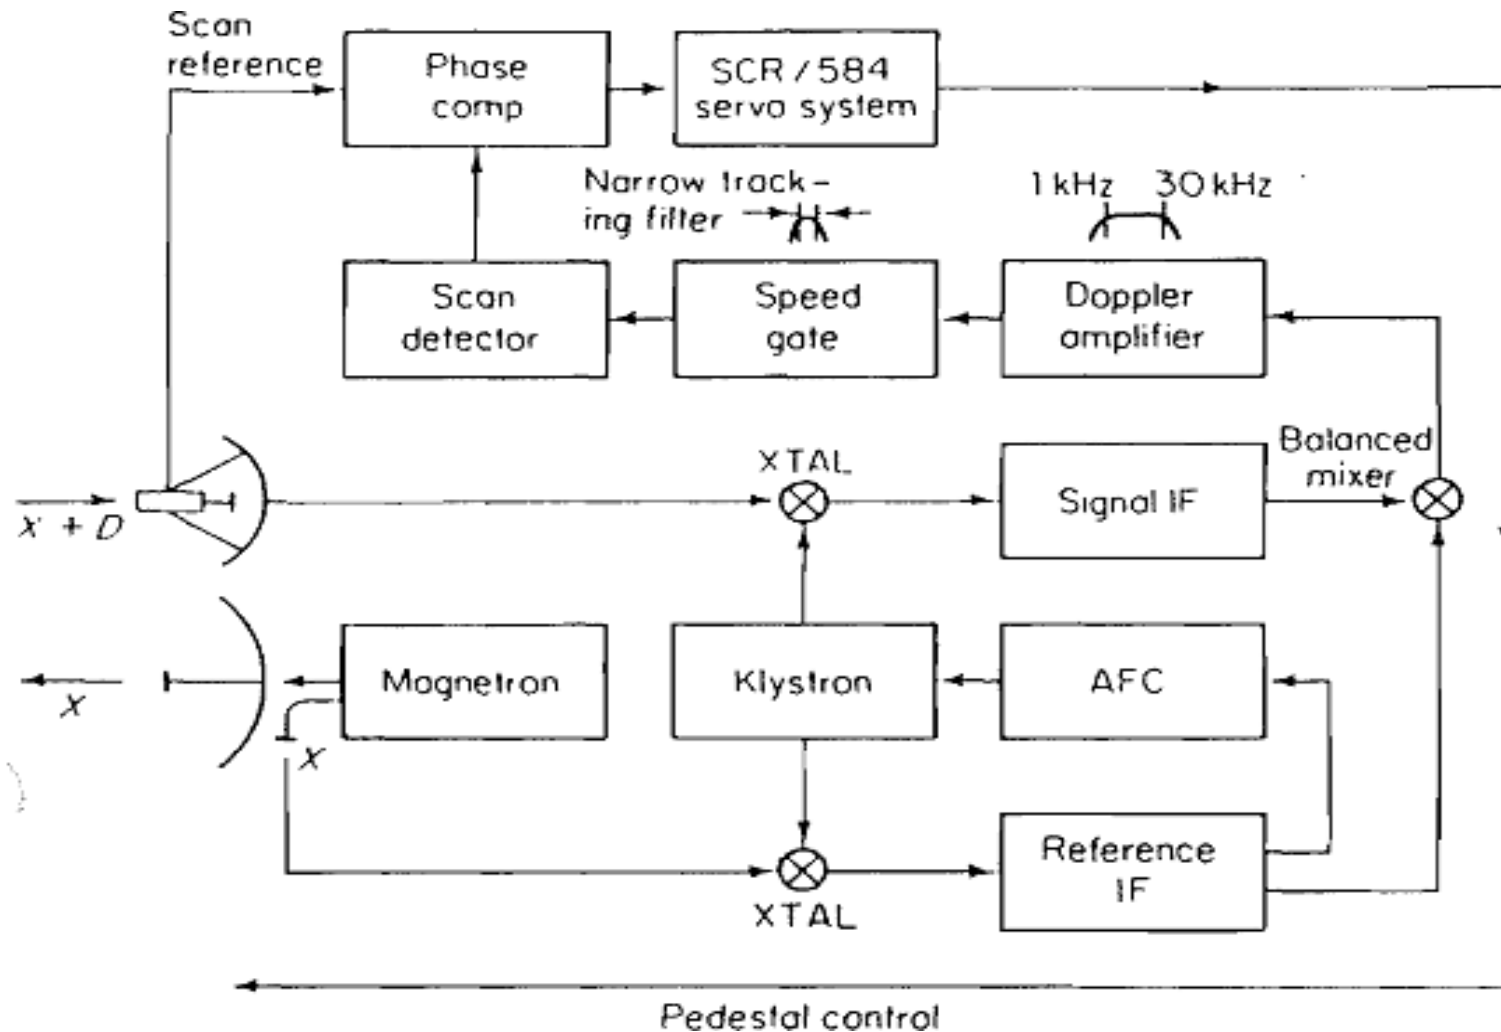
Scan reference

Phase comp

SCR / 584 servo system

Narrow tracking filter

1 kHz 30 kHz

Scan detector

Speed gate

Doppler amplifier

$X + D$

XTAL

Signal IF

Balanced mixer

$X$

Magnetron

$X$

Klystron

AFC

XTAL

Reference IF

Pedestal control